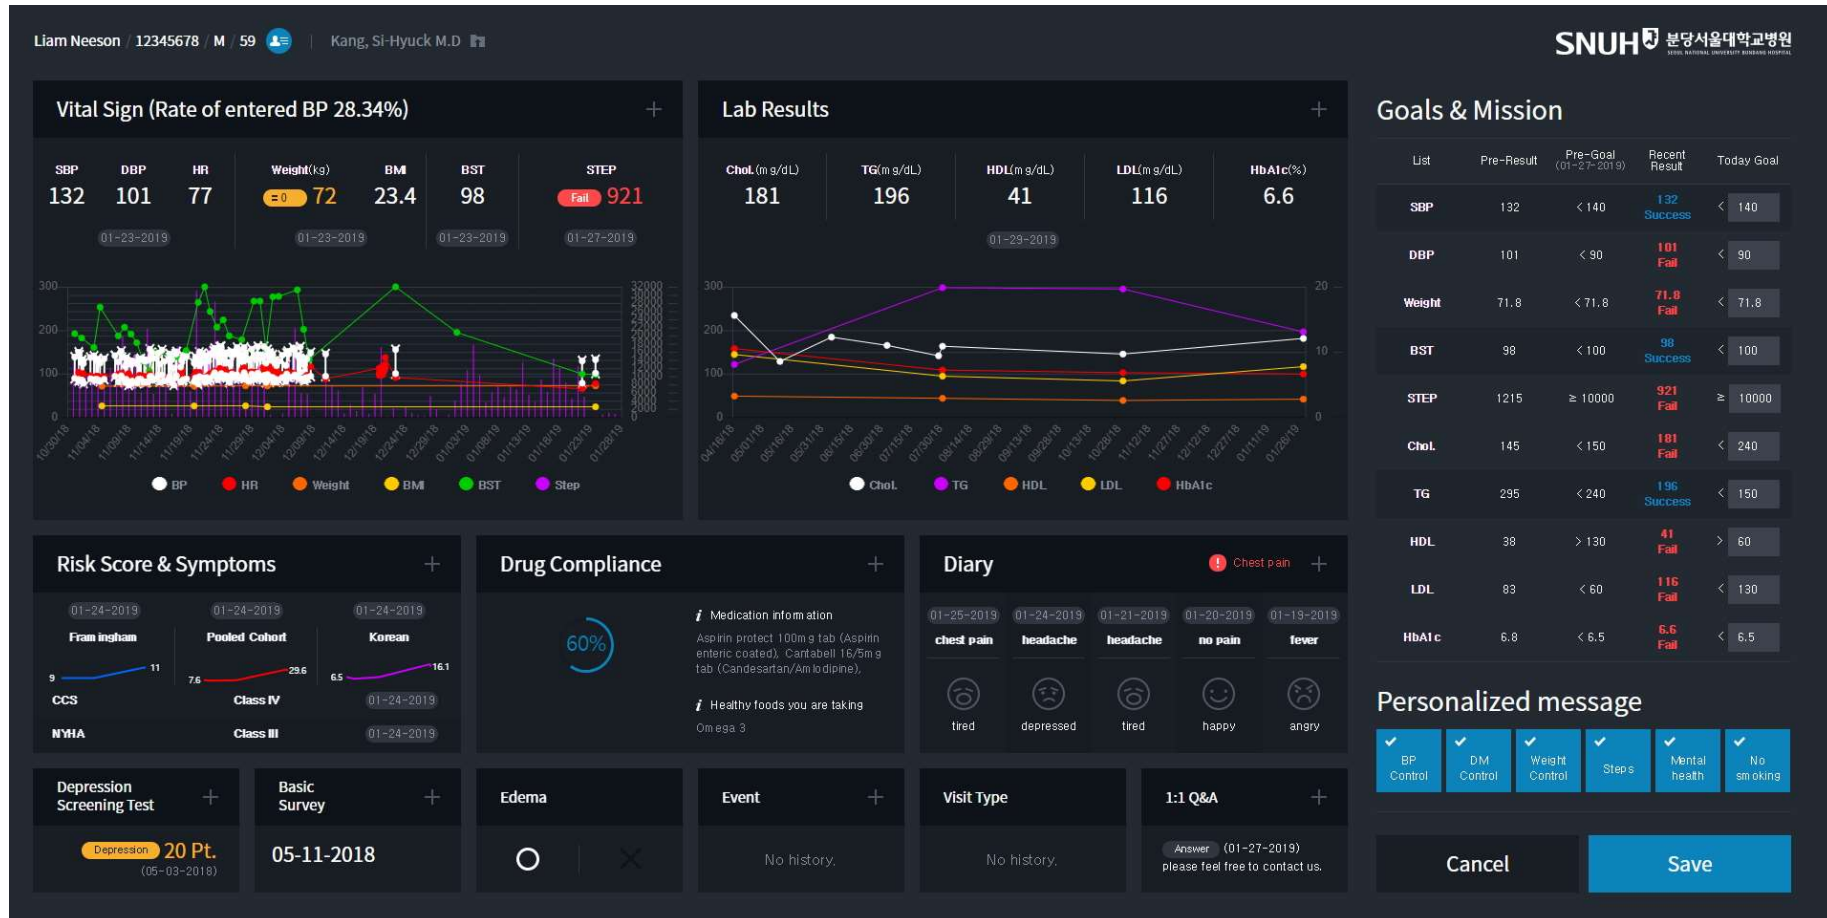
Liam Neeson / 12345678 / M / 59 | Kang, Si-Hyuck M.D

SNUH 분당서울대학교병원

Vital Sign (Rate of entered BP 28.34%) +

| SBP | DBP | HR | Weight(kg) | BMI | BST | STEP |
|---|---|---|---|---|---|---|
| 132 | 101 | 77 | =0 72 | 23.4 | 98 | Fail 921 |
| 01-23-2019 | | | 01-23-2019 | | 01-23-2019 | 01-27-2019 |

300 200 100 0
32000 30000 28000 26000 24000 22000 20000 18000 16000 14000 12000 10000 8000 6000 4000 2000 0
10/30/18 11/04/18 11/09/18 11/14/18 11/19/18 11/24/18 11/29/18 12/04/18 12/09/18 12/14/18 12/19/18 12/24/18 12/29/18 01/03/19 01/08/19 01/13/19 01/18/19 01/23/19 01/28/19
BP HR Weight BMI BST Step

Lab Results +

| Chol.(mg/dL) | TG(mg/dL) | HDL(mg/dL) | LDL(mg/dL) | HbA1c(%) |
|---|---|---|---|---|
| 181 | 196 | 41 | 116 | 6.6 |

01-29-2019

300 200 100 0
20 10 0
04/16/18 05/01/18 05/16/18 05/31/18 06/15/18 06/30/18 07/15/18 07/30/18 08/14/18 08/29/18 09/13/18 09/28/18 10/13/18 10/28/18 11/12/18 11/27/18 12/12/18 12/27/18 01/11/19 01/26/19
Chol. TG HDL LDL HbA1c

Goals & Mission

| List | Pre-Result | Pre-Goal (01-27-2019) | Recent Result | Today Goal |
|---|---|---|---|---|
| SBP | 132 | < 140 | 132 Success | < 140 |
| DBP | 101 | < 90 | 101 Fail | < 90 |
| Weight | 71.8 | < 71.8 | 71.8 Fail | < 71.8 |
| BST | 98 | < 100 | 98 Success | < 100 |
| STEP | 1215 | ≥ 10000 | 921 Fail | ≥ 10000 |
| Chol. | 145 | < 150 | 181 Fail | < 240 |
| TG | 295 | < 240 | 196 Success | < 150 |
| HDL | 38 | > 130 | 41 Fail | > 60 |
| LDL | 83 | < 60 | 116 Fail | < 130 |
| HbA1c | 6.8 | < 6.5 | 6.6 Fail | < 6.5 |

Risk Score & Symptoms +

01-24-2019 01-24-2019 01-24-2019
Framingham Pooled Cohort Korean
9 11 7.6 29.6 6.5 16.1
CCS Class IV 01-24-2019
NYHA Class III 01-24-2019

Drug Compliance +

60%

Medication information
Aspirin protect 100mg tab (Aspirin enteric coated), Cantabell 16/5mg tab (Candesartan/Amlodipine),

Healthy foods you are taking
Omega 3

Diary Chest pain +

| 01-25-2019 | 01-24-2019 | 01-21-2019 | 01-20-2019 | 01-19-2019 |
|---|---|---|---|---|
| chest pain | headache | headache | no pain | fever |
| tired | depressed | tired | happy | angry |

Personalized message
BP Control | DM Control | Weight Control | Steps | Mental health | No smoking

Depression Screening Test +
Depression 20 Pt.
(05-03-2018)

Basic Survey +
05-11-2018

Edema
○ ✕

Event +
No history.

Visit Type
No history.

1:1 Q&A +
Answer (01-27-2019)
please feel free to contact us.

Cancel Save